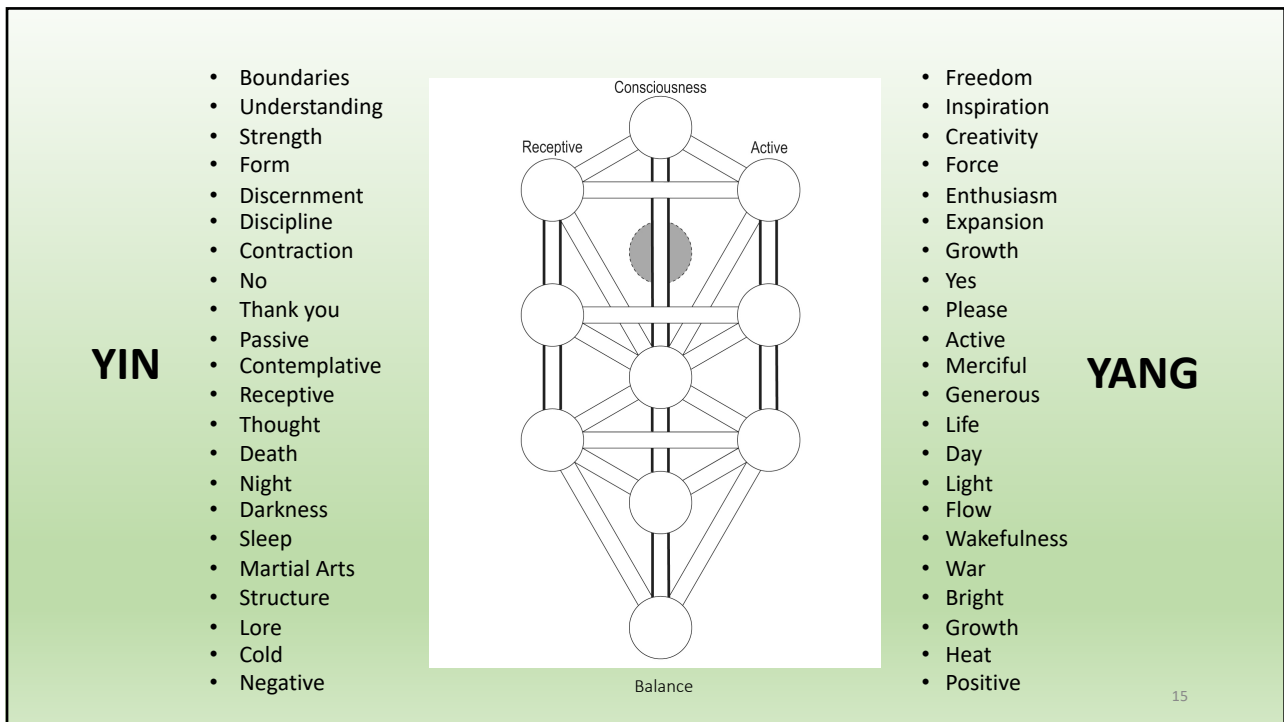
YIN

- Boundaries
- Understanding
- Strength
- Form
- Discernment
- Discipline
- Contraction
- No
- Thank you
- Passive
- Contemplative
- Receptive
- Thought
- Death
- Night
- Darkness
- Sleep
- Martial Arts
- Structure
- Lore
- Cold
- Negative

Consciousness

Receptive

Active

Balance

- Freedom
- Inspiration
- Creativity
- Force
- Enthusiasm
- Expansion
- Growth
- Yes
- Please
- Active
- Merciful
- Generous
- Life
- Day
- Light
- Flow
- Wakefulness
- War
- Bright
- Growth
- Heat
- Positive

YANG

15